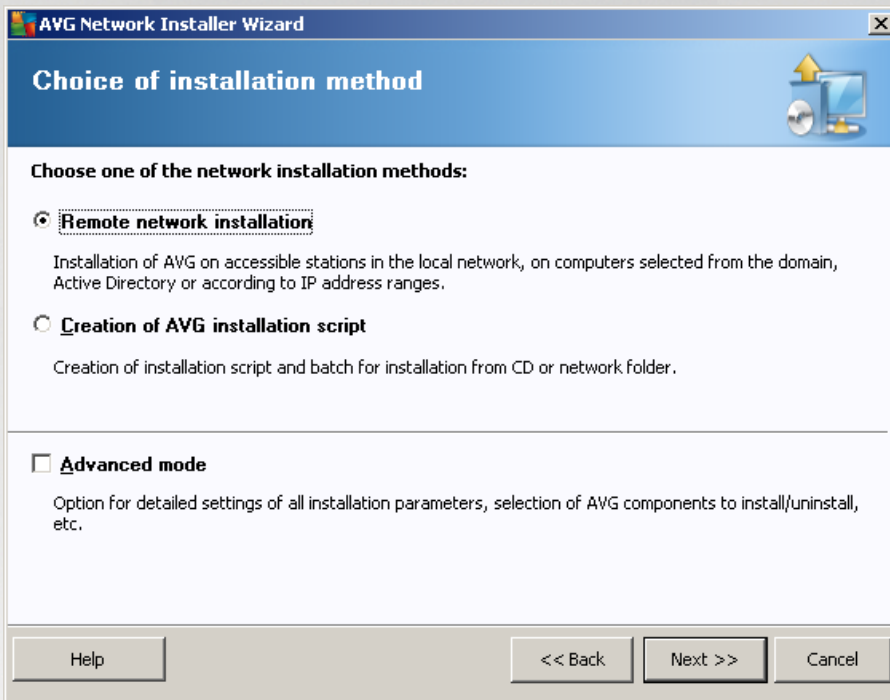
AVG Network Installer Wizard

Choice of installation method

Choose one of the network installation methods:

Remote network installation

Installation of AVG on accessible stations in the local network, on computers selected from the domain, Active Directory or according to IP address ranges.

Creation of AVG installation script

Creation of installation script and batch for installation from CD or network folder.

Advanced mode

Option for detailed settings of all installation parameters, selection of AVG components to install/uninstall, etc.

Help

<< Back

Next >>

Cancel